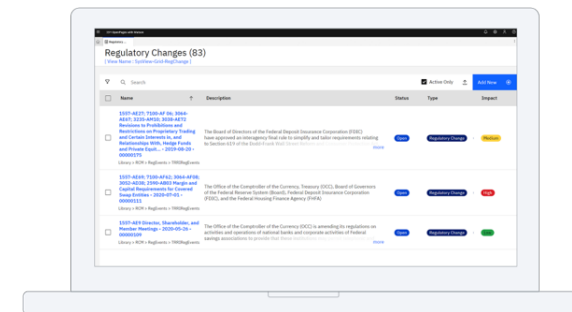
Regulatory Changes (83)
[ View Name : SysView-Grid-RegChange ]

Search

Active Only

Add New

| | Name | Description | Status | Type | Impact |
|---|---|---|---|---|---|
| | 1557-AE27; 7100-AF 06; 3064-AE67; 3235-AM10; 3038-AE72 Revisions to Prohibitions and Restrictions on Proprietary Trading and Certain Interests in, and Relationships With, Hedge Funds and Private Equit... - 2019-08-20 - 00000171 Library > RCM > RegEvents > TRRERegEvents | The Board of Directors of the Federal Deposit Insurance Corporation (FDIC) have approved an interagency final rule to simplify and tailor requirements relating to Section 619 of the Dodd-Frank Wall Street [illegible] more | Open | Regulatory Change | Medium |
| | 1557-AE69; 7100-AF62; 3064-AF08; 3052-AD38; 2590-AB03 Margin and Capital Requirements for Covered Swap Entities - 2020-07-01 - 00000111 Library > RCM > RegEvents > TRRERegEvents | The Office of the Comptroller of the Currency, Treasury (OCC), Board of Governors of the Federal Reserve System (Board), Federal Deposit Insurance Corporation (FDIC), and the Federal Housing Finance Agency (FHFA) | Open | Regulatory Change | High |
| | 1557-AE9 Director, Shareholder, and Member Meetings - 2020-05-26 - 00000159 Library > RCM > RegEvents > TRRERegEvents | The Office of the Comptroller of the Currency (OCC) is amending its regulations on activities and operations of national banks and corporate activities of Federal savings associations to provide that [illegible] more | Open | Regulatory Change | Low |